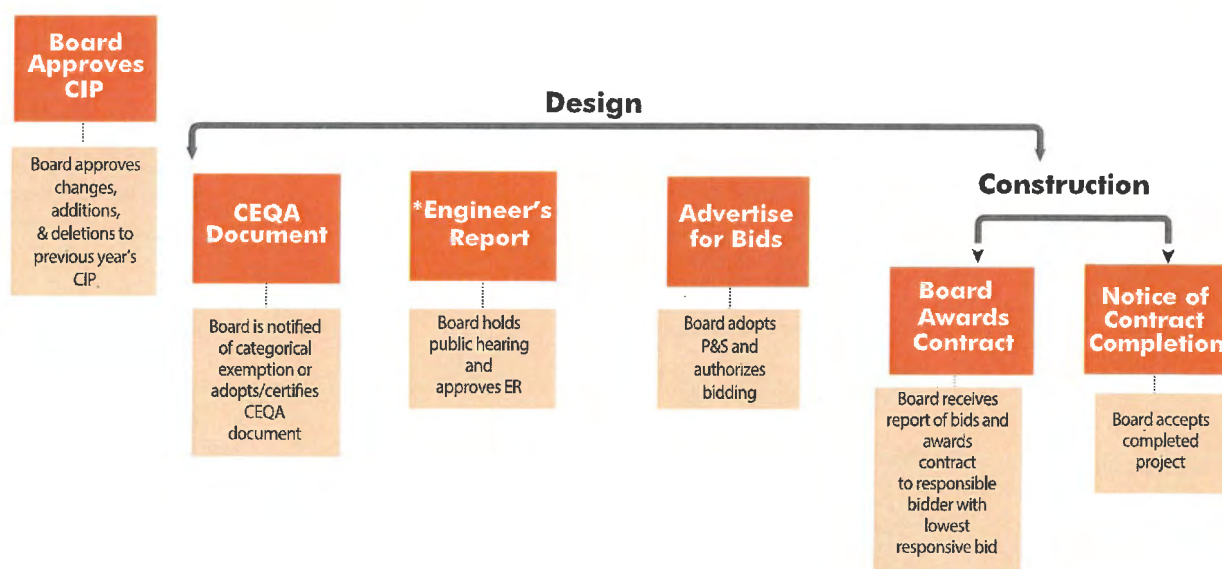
Board Approves CIP

Board approves changes, additions, & deletions to previous year's CIP

Design

CEQA Document

Board is notified of categorical exemption or adopts/certifies CEQA document

*Engineer's Report

Board holds public hearing and approves ER

Advertise for Bids

Board adopts P&S and authorizes bidding

Construction

Board Awards Contract

Board receives report of bids and awards contract to responsible bidder with lowest responsive bid

Notice of Contract Completion

Board accepts completed project